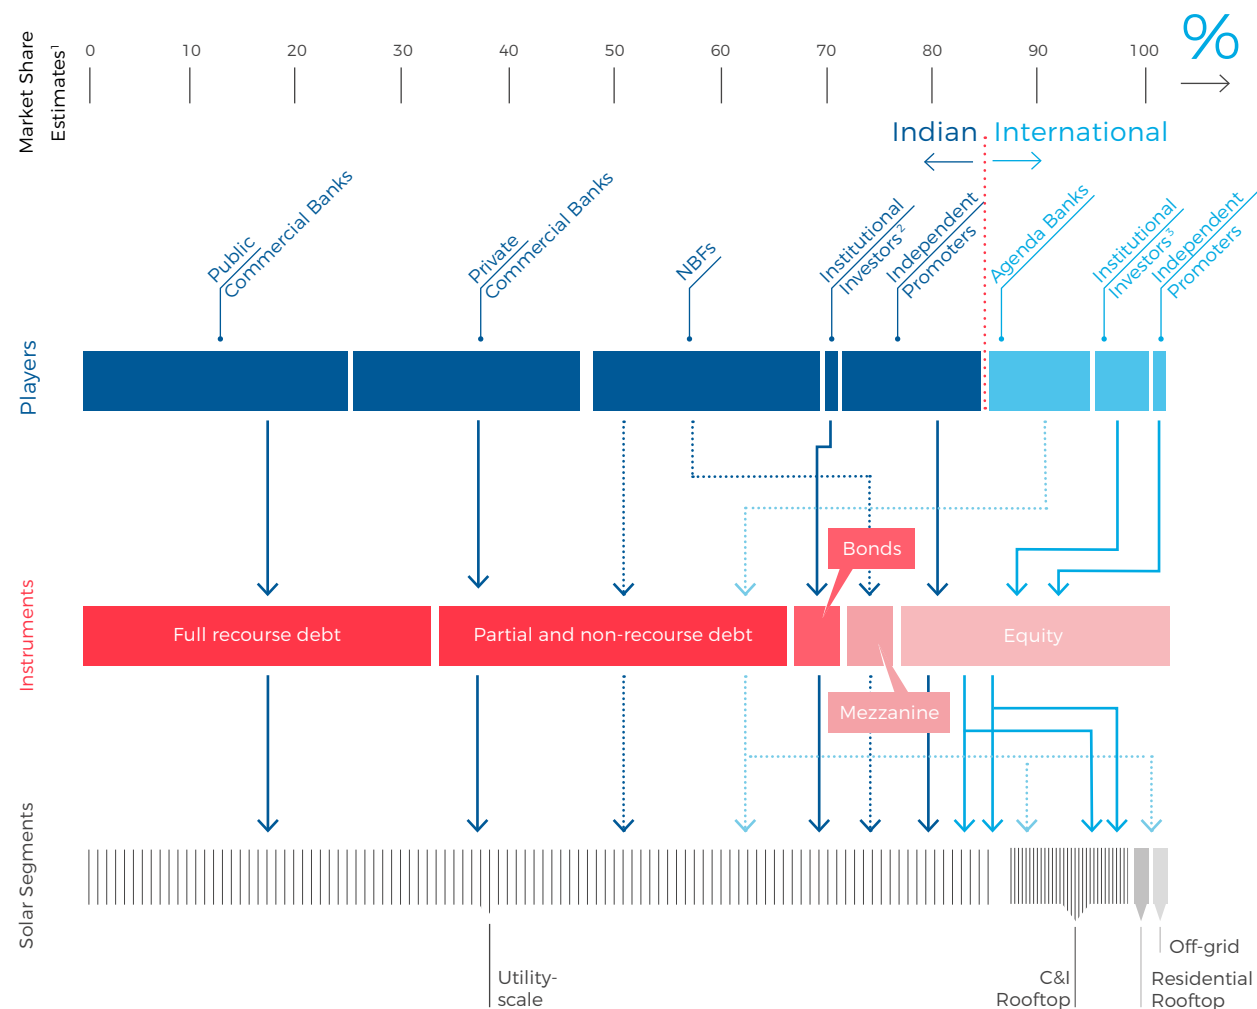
Market Share Estimates$^1$

0 10 20 30 40 50 60 70 80 90 100 %

Indian International

Public Commercial Banks

Private Commercial Banks

NBFs

Institutional Investors$^2$

Independent Promoters

Agenda Banks

Institutional Investors$^3$

Independent Promoters

Players

Bonds

Instruments

Full recourse debt

Partial and non-recourse debt

Equity

Mezzanine

Solar Segments

Utility-scale

C&I Rooftop

Off-grid

Residential Rooftop